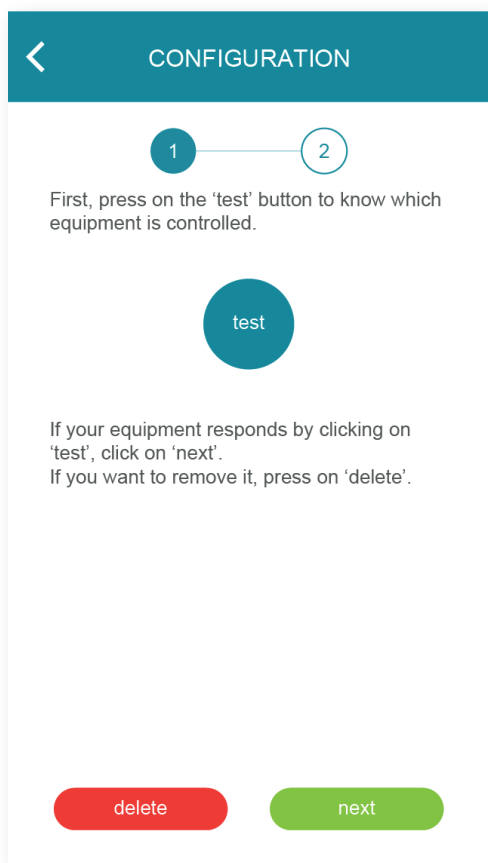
CONFIGURATION

1

2

First, press on the ‘test’ button to know which equipment is controlled.

test

If your equipment responds by clicking on ‘test’, click on ‘next’.
If you want to remove it, press on ‘delete’.

delete

next